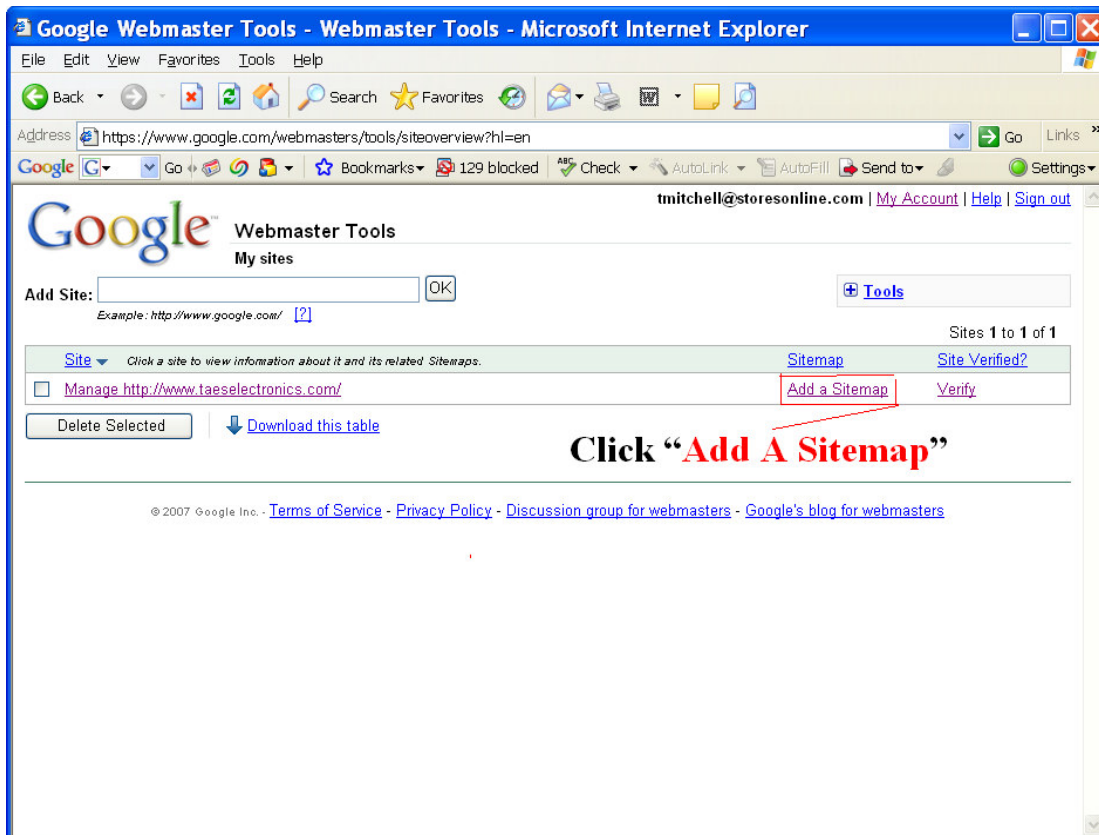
Google Webmaster Tools - Webmaster Tools - Microsoft Internet Explorer

File Edit View Favorites Tools Help

Back Search Favorites

Address https://www.google.com/webmasters/tools/siteoverview?hl=en Go Links

Google G- Go Bookmarks 129 blocked Check AutoLink AutoFill Send to Settings

tmitchell@storesonline.com | My Account | Help | Sign out

Google Webmaster Tools

My sites

Add Site: OK

Example: http://www.google.com/ [?]

Tools

Sites 1 to 1 of 1

| Site Click a site to view information about it and its related Sitemaps. | Sitemap | Site Verified? |
|---|---|---|
| Manage http://www.taeselectronics.com/ | Add a Sitemap | Verify |

Delete Selected

Download this table

Click "Add A Sitemap"

© 2007 Google Inc. - Terms of Service - Privacy Policy - Discussion group for webmasters - Google's blog for webmasters